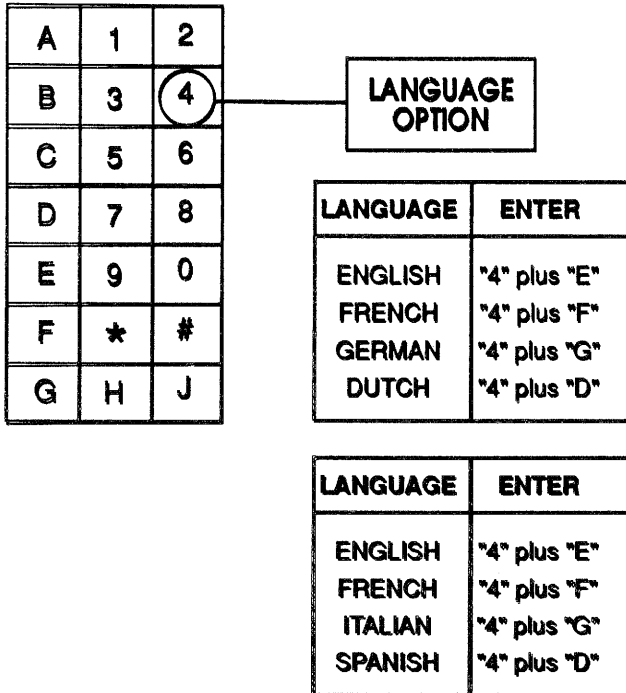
| A | 1 | 2 |
|---|---|---|
| B | 3 | 4 |
| C | 5 | 6 |
| D | 7 | 8 |
| E | 9 | 0 |
| F | * | # |
| G | H | J |

LANGUAGE OPTION

| LANGUAGE | ENTER |
|---|---|
| ENGLISH | "4" plus "E" |
| FRENCH | "4" plus "F" |
| GERMAN | "4" plus "G" |
| DUTCH | "4" plus "D" |

| LANGUAGE | ENTER |
|---|---|
| ENGLISH | "4" plus "E" |
| FRENCH | "4" plus "F" |
| ITALIAN | "4" plus "G" |
| SPANISH | "4" plus "D" |